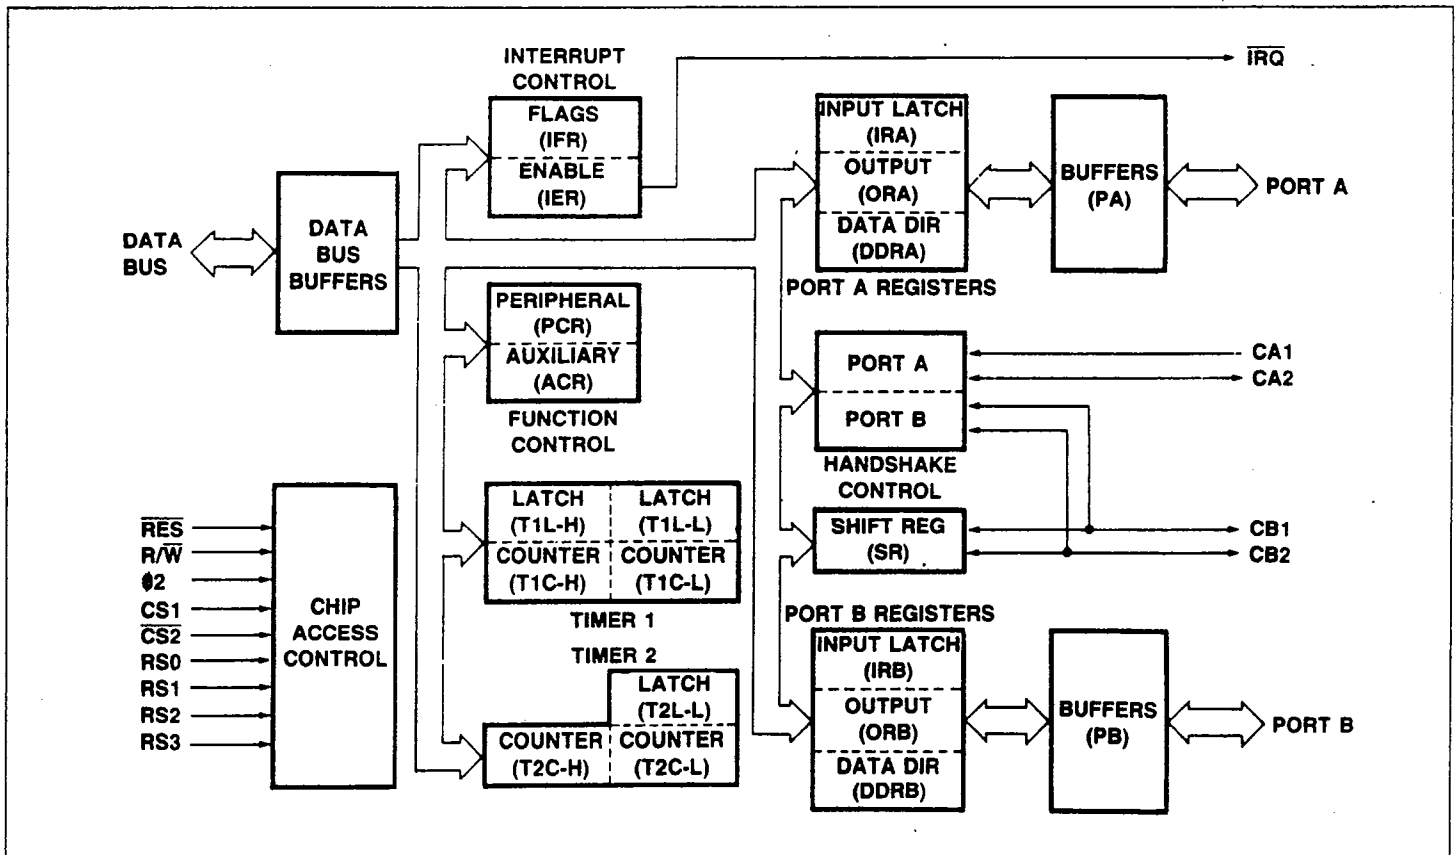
INTERRUPT CONTROL

FLAGS (IFR)

ENABLE (IER)

$\overline{IRQ}$

DATA BUS

DATA BUS BUFFERS

INPUT LATCH (IRA)

OUTPUT (ORA)

DATA DIR (DDRA)

BUFFERS (PA)

PORT A

PORT A REGISTERS

PERIPHERAL (PCR)

AUXILIARY (ACR)

FUNCTION CONTROL

PORT A

PORT B

CA1

CA2

HANDSHAKE CONTROL

$\overline{RES}$

R/$\overline{W}$

ϕ2

CS1

$\overline{CS2}$

RS0

RS1

RS2

RS3

CHIP ACCESS CONTROL

LATCH (T1L-H)

LATCH (T1L-L)

COUNTER (T1C-H)

COUNTER (T1C-L)

TIMER 1

SHIFT REG (SR)

CB1

CB2

PORT B REGISTERS

TIMER 2

LATCH (T2L-L)

COUNTER (T2C-H)

COUNTER (T2C-L)

INPUT LATCH (IRB)

OUTPUT (ORB)

DATA DIR (DDRB)

BUFFERS (PB)

PORT B